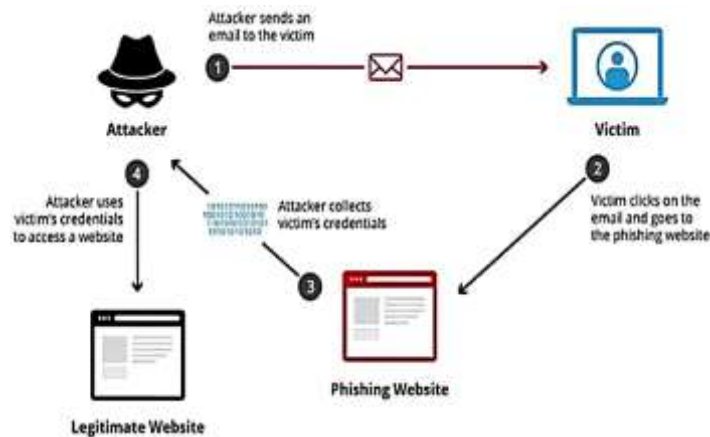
Attacker sends an email to the victim

1

Attacker

Victim

4

Attacker uses victim's credentials to access a website

Attacker collects victim's credentials

2

Victim clicks on the email and goes to the phishing website

3

Phishing Website

Legitimate Website